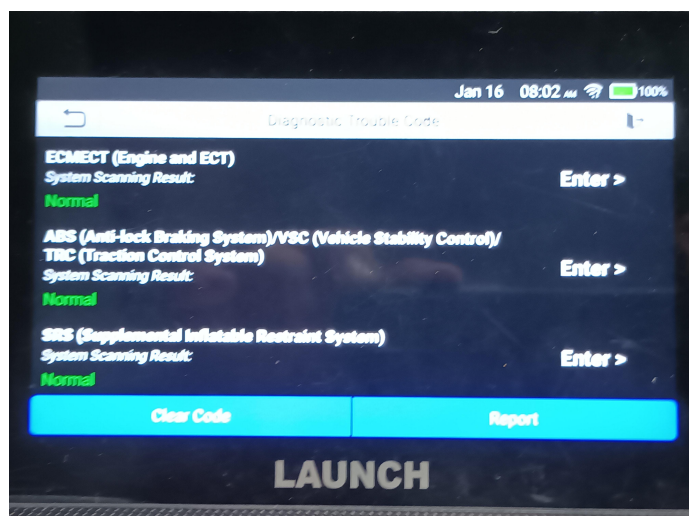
Jan 16 08:02 100%

Diagnostic Trouble Code

ECMECT (Engine and ECT)
System Scanning Result:
Normal
Enter >

ABS (Anti-lock Braking System)/VSC (Vehicle Stability Control)/ TRC (Traction Control System)
System Scanning Result:
Normal
Enter >

SRS (Supplemental Inflatable Restraint System)
System Scanning Result:
Normal
Enter >

Clear Code
Report

LAUNCH